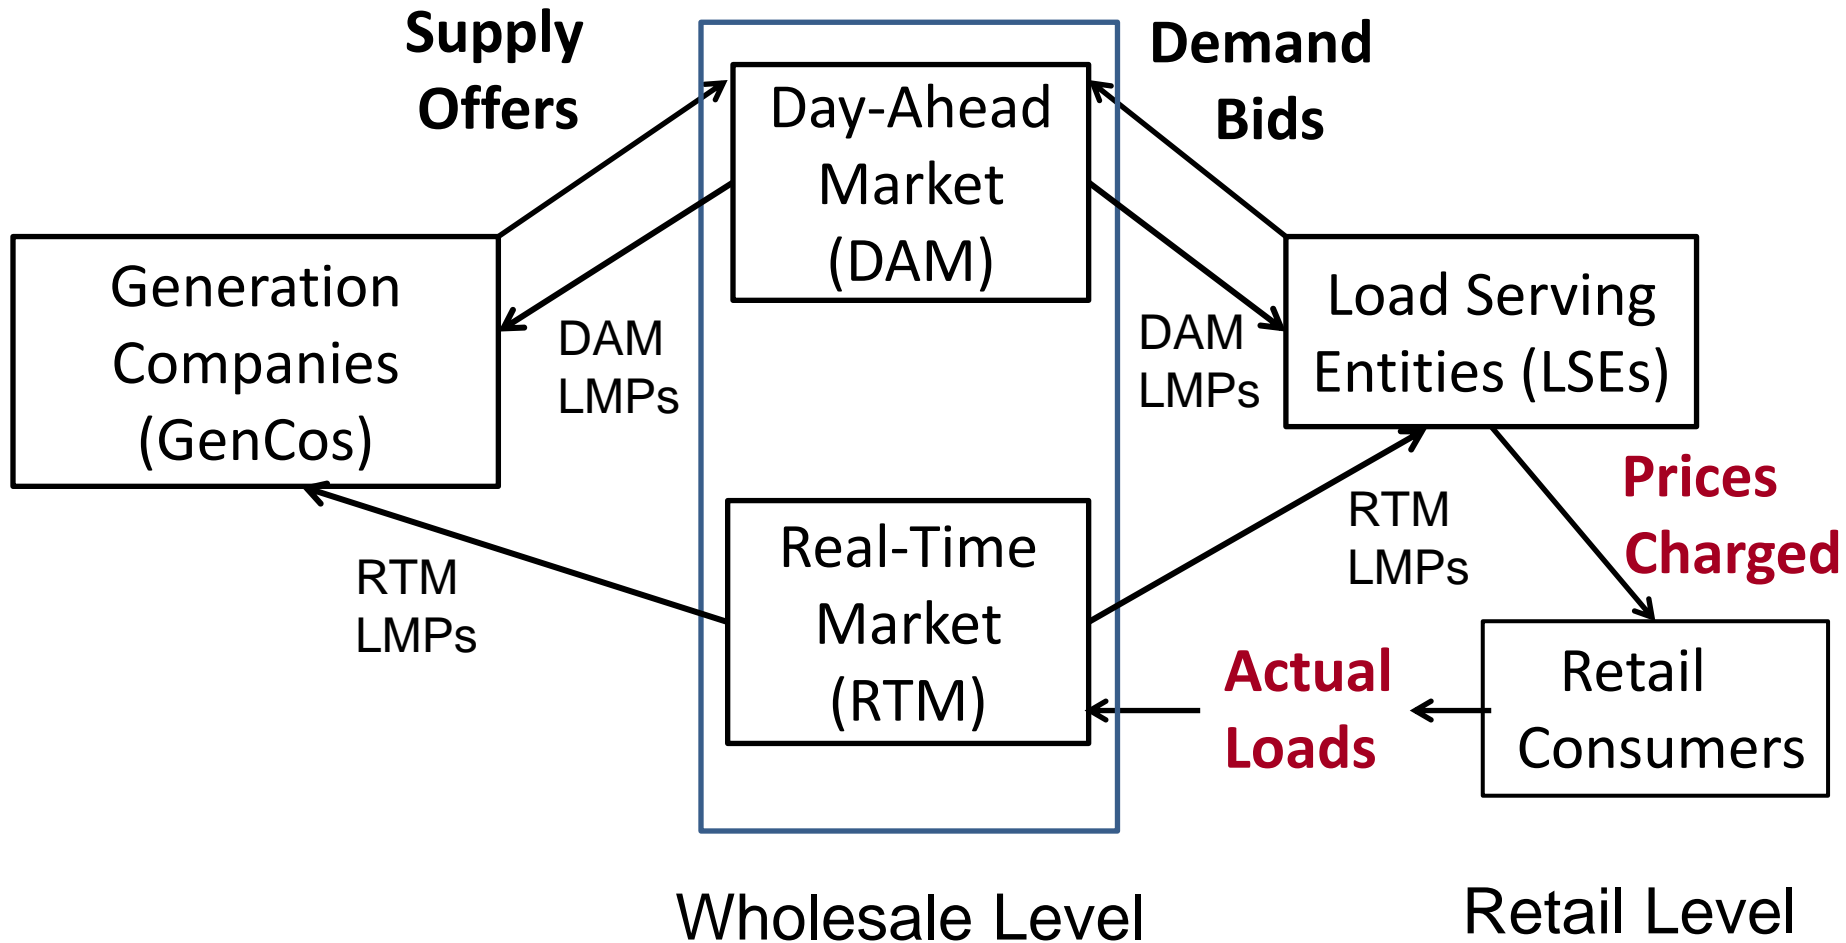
Supply Offers

Day-Ahead Market (DAM)

Demand Bids

Generation Companies (GenCos)

DAM LMPs

DAM LMPs

Load Serving Entities (LSEs)

Prices Charged

RTM LMPs

Real-Time Market (RTM)

RTM LMPs

Actual Loads

Retail Consumers

Wholesale Level

Retail Level